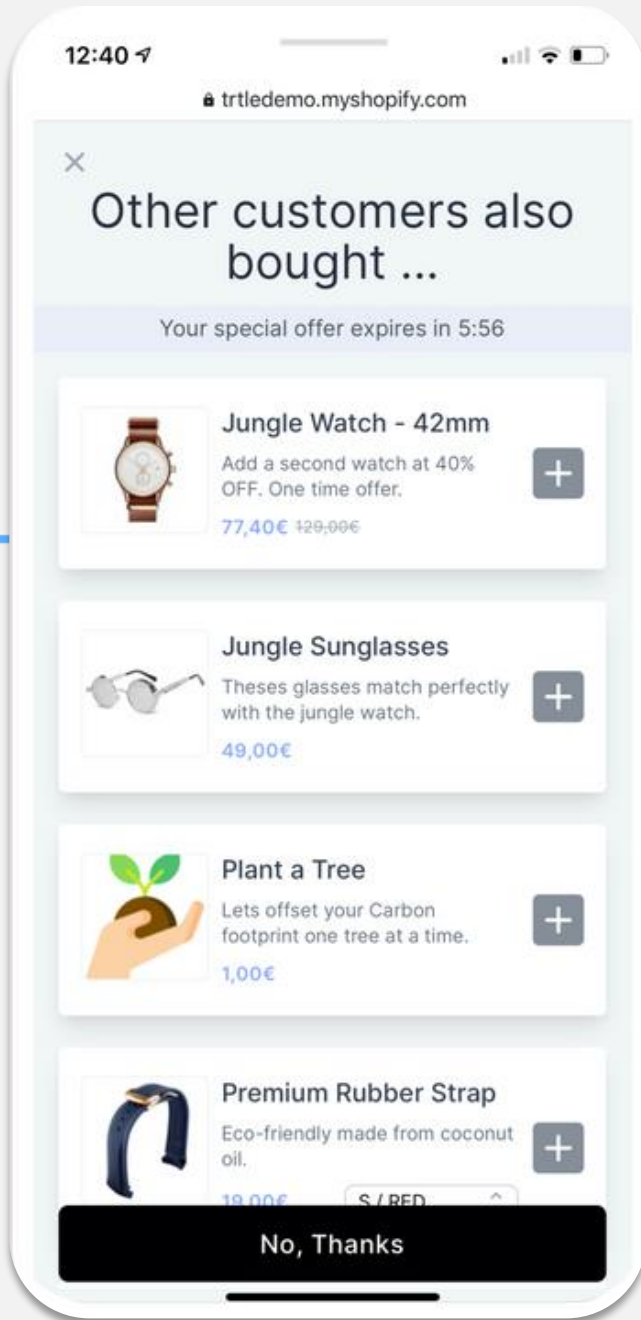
12:40

trtledemo.myshopify.com

×

Other customers also bought ...

Your special offer expires in 5:56

Jungle Watch - 42mm

Add a second watch at 40% OFF. One time offer.

77,40€ 129,00€

+

Jungle Sunglasses

Theses glasses match perfectly with the jungle watch.

49,00€

+

Plant a Tree

Lets offset your Carbon footprint one tree at a time.

1,00€

+

Premium Rubber Strap

Eco-friendly made from coconut oil.

19,00€ S / RED

+

No, Thanks